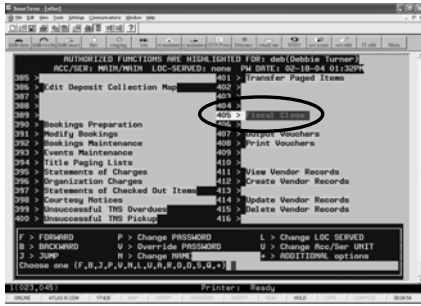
AUTHORIZED FUNCTIONS ARE HIGHLIGHTED FOR: deb(Debbie Turner)
ACC/SER: MAIN/MAIN LOC-SERVED: none PW DATE: 02-18-04 01:32PM

385 >
386 > Edit Deposit Collection Map
387 >
388 >
389 >
390 > Bookings Preparation
391 > Modify Bookings
392 > Bookings Maintenance
393 > Events Maintenance
394 > Title Paging Lists
395 > Statements of Charges
396 > Organization Charges
397 > Statements of Checked Out Items
398 > Courtesy Notices
399 > Unsuccessful TNS Overdues
400 > Unsuccessful TNS Pickup

401 > Transfer Paged Items
402 >
403 >
404 >
405 > Fiscal Close
406 >
407 > Output Vouchers
408 > Print Vouchers
409 >
410 >
411 > View Vendor Records
412 > Create Vendor Records
413 >
414 > Update Vendor Records
415 > Delete Vendor Records
416 >

F > FORWARD
B > BACKWARD
J > JUMP
P > Change PASSWORD
V > Override PASSWORD
N > Change NAME
L > Change LOC SERVED
U > Change Acc/Ser UNIT
+ > ADDITIONAL options
Choose one (F,B,J,P,V,M,L,U,A,R,O,D,S,Q,+)

Printer: Ready
ONLINE ATLAS III.CDM VT420 HOLD 00:04:56